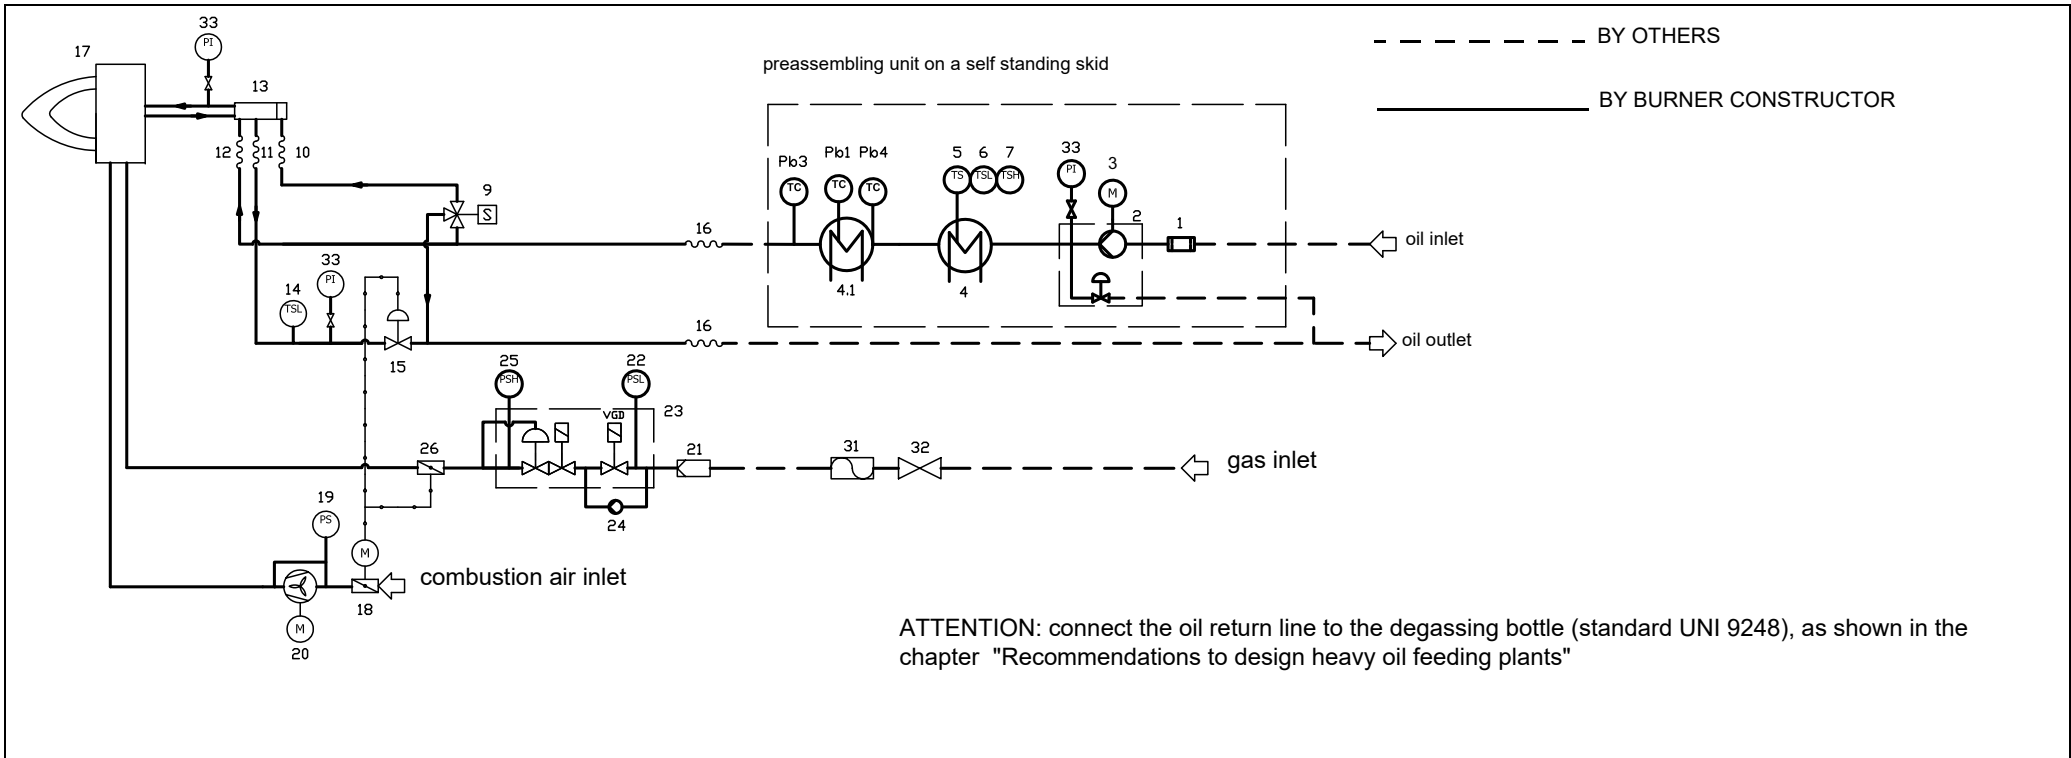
BY OTHERS

BY BURNER CONSTRUCTOR

preassembling unit on a self standing skid

33
PI
17
13
12
11
10
9
S
16
Pb3
TC
Pb1
TC
Pb4
TC
4.1
5
TS
6
TSL
7
TSH
4
33
PI
3
M
2
1
oil inlet
14
TSL
33
PI
15
16
oil outlet
25
PSH
22
PSL
VGD
23
26
21
31
32
gas inlet
24
19
PS
M
18
combustion air inlet
M
20

ATTENTION: connect the oil return line to the degassing bottle (standard UNI 9248), as shown in the chapter "Recommendations to design heavy oil feeding plants"